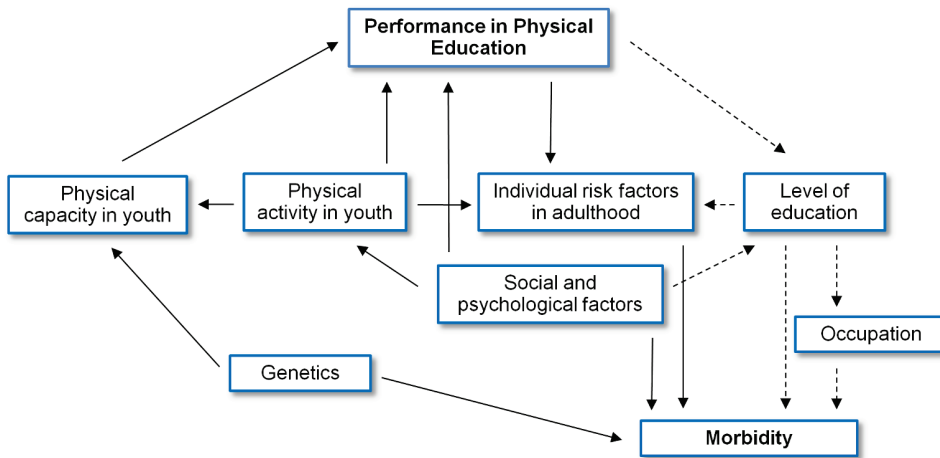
Performance in Physical Education

Physical capacity in youth

Physical activity in youth

Individual risk factors in adulthood

Level of education

Social and psychological factors

Occupation

Genetics

Morbidity